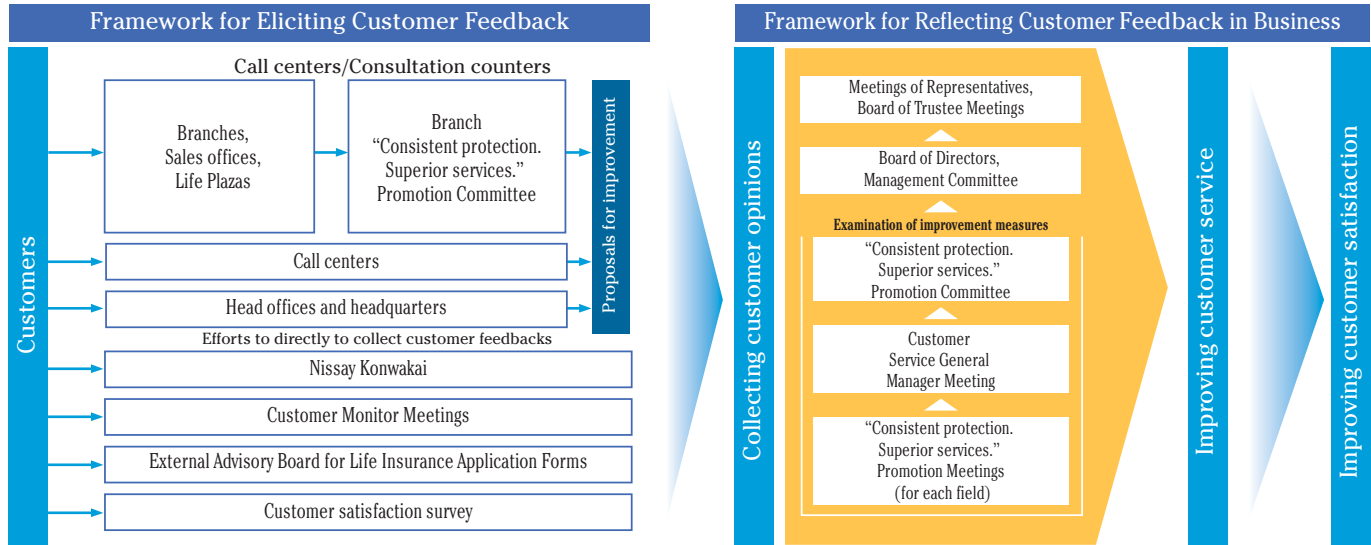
Framework for Eliciting Customer Feedback

Customers

Call centers/Consultation counters

Branches, Sales offices, Life Plazas

Branch "Consistent protection. Superior services." Promotion Committee

Proposals for improvement

Call centers

Head offices and headquarters

Efforts to directly to collect customer feedbacks

Nissay Konwakai

Customer Monitor Meetings

External Advisory Board for Life Insurance Application Forms

Customer satisfaction survey

Framework for Reflecting Customer Feedback in Business

Collecting customer opinions

Meetings of Representatives, Board of Trustee Meetings

Board of Directors, Management Committee

Examination of improvement measures

"Consistent protection. Superior services." Promotion Committee

Customer Service General Manager Meeting

"Consistent protection. Superior services." Promotion Meetings (for each field)

Improving customer service

Improving customer satisfaction